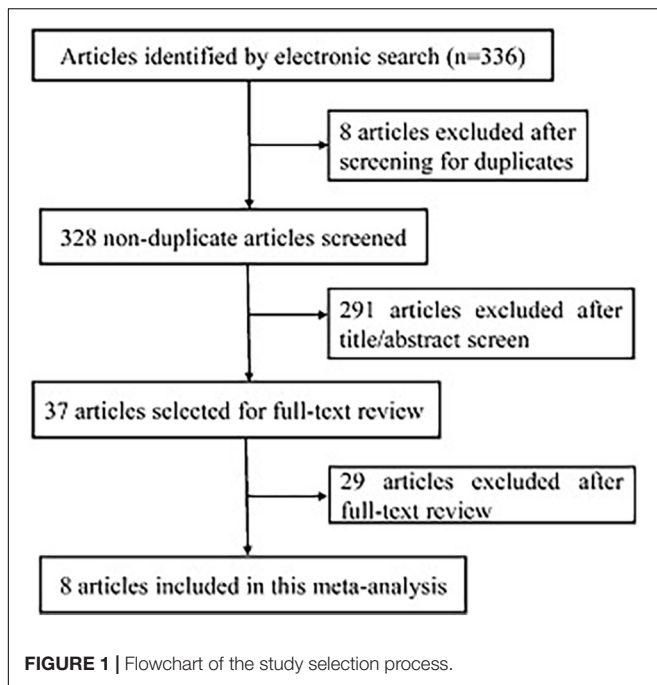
Articles identified by electronic search (n=336)

8 articles excluded after screening for duplicates

328 non-duplicate articles screened

291 articles excluded after title/abstract screen

37 articles selected for full-text review

29 articles excluded after full-text review

8 articles included in this meta-analysis

FIGURE 1 | Flowchart of the study selection process.